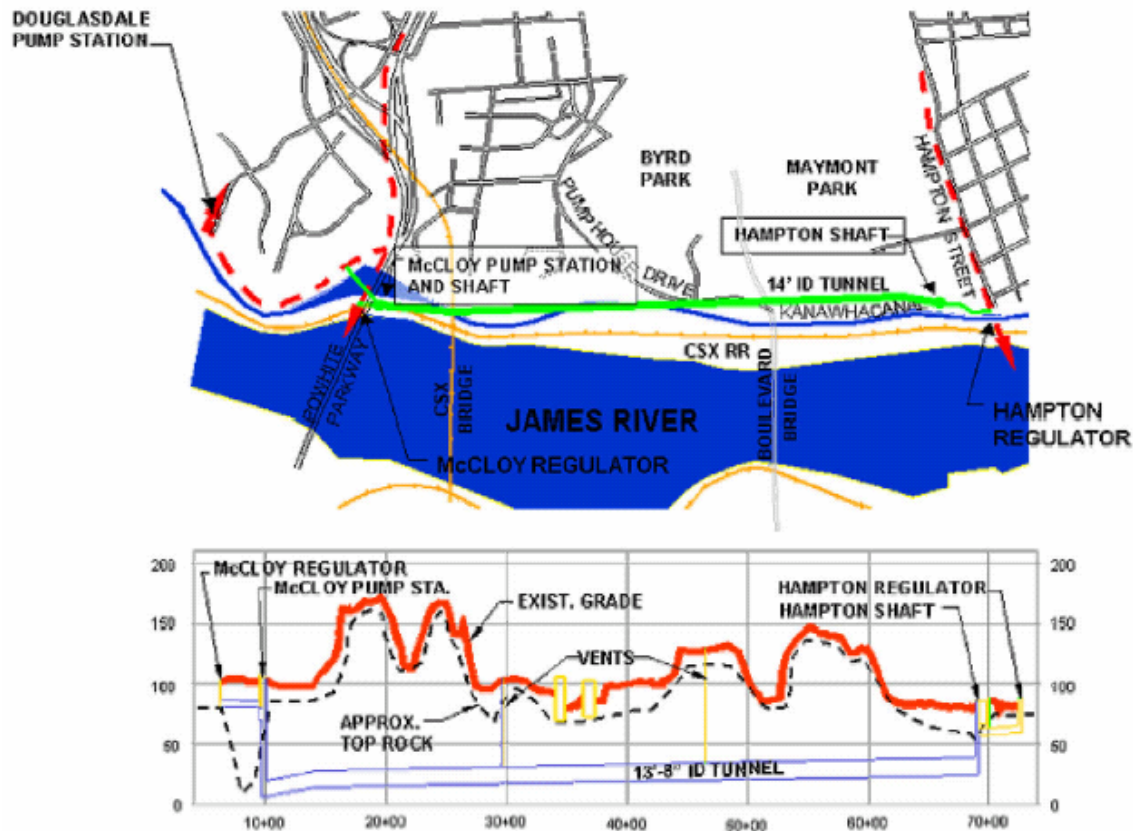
DOUGLASDALE PUMP STATION

BYRD PARK

MAYMONT PARK

HAMPTON STREET

PUMP HOUSE DRIVE

HAMPTON SHAFT

McCLOY PUMP STATION AND SHAFT

14' ID TUNNEL

KANAWHA CANAL

CSX RR

POWHITE PARKWAY

CSX BRIDGE

JAMES RIVER

BOULEVARD BRIDGE

HAMPTON REGULATOR

McCLOY REGULATOR

200
150
100
50
0

McCLOY REGULATOR
McCLOY PUMP STA.
EXIST. GRADE
VENTS
HAMPTON REGULATOR
HAMPTON SHAFT
APPROX. TOP ROCK
13'-8" ID TUNNEL

10+00 20+00 30+00 40+00 50+00 60+00 70+00

200
150
100
50
0